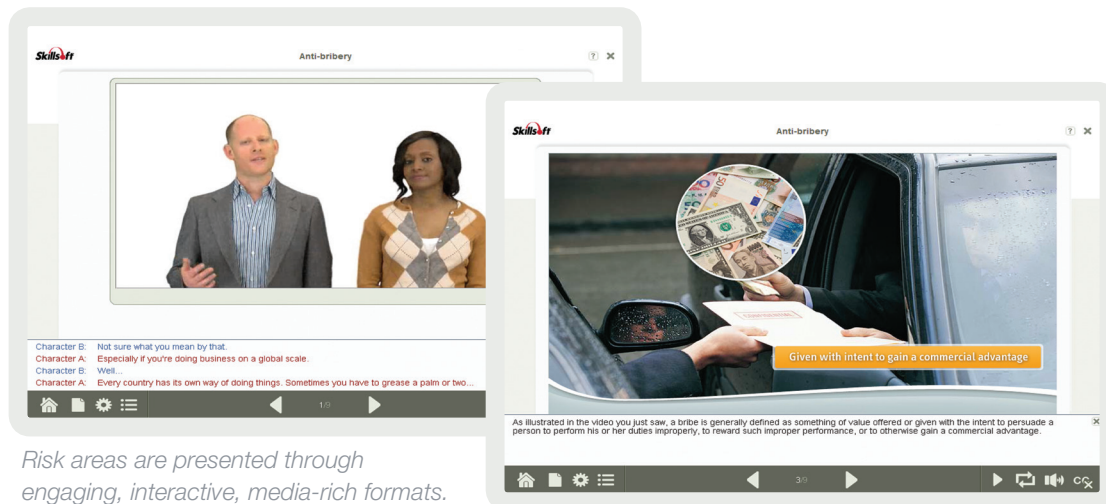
Skillsoft

Anti-bribery

?

Character B: Not sure what you mean by that.
Character A: Especially if you're doing business on a global scale.
Character B: Well...
Character A: Every country has its own way of doing things. Sometimes you have to grease a palm or two...

1/9

Risk areas are presented through engaging, interactive, media-rich formats.

Skillsoft

Anti-bribery

?

Given with intent to gain a commercial advantage

As illustrated in the video you just saw, a bribe is generally defined as something of value offered or given with the intent to persuade a person to perform his or her duties improperly, to reward such improper performance, or to otherwise gain a commercial advantage.

3/9

CC